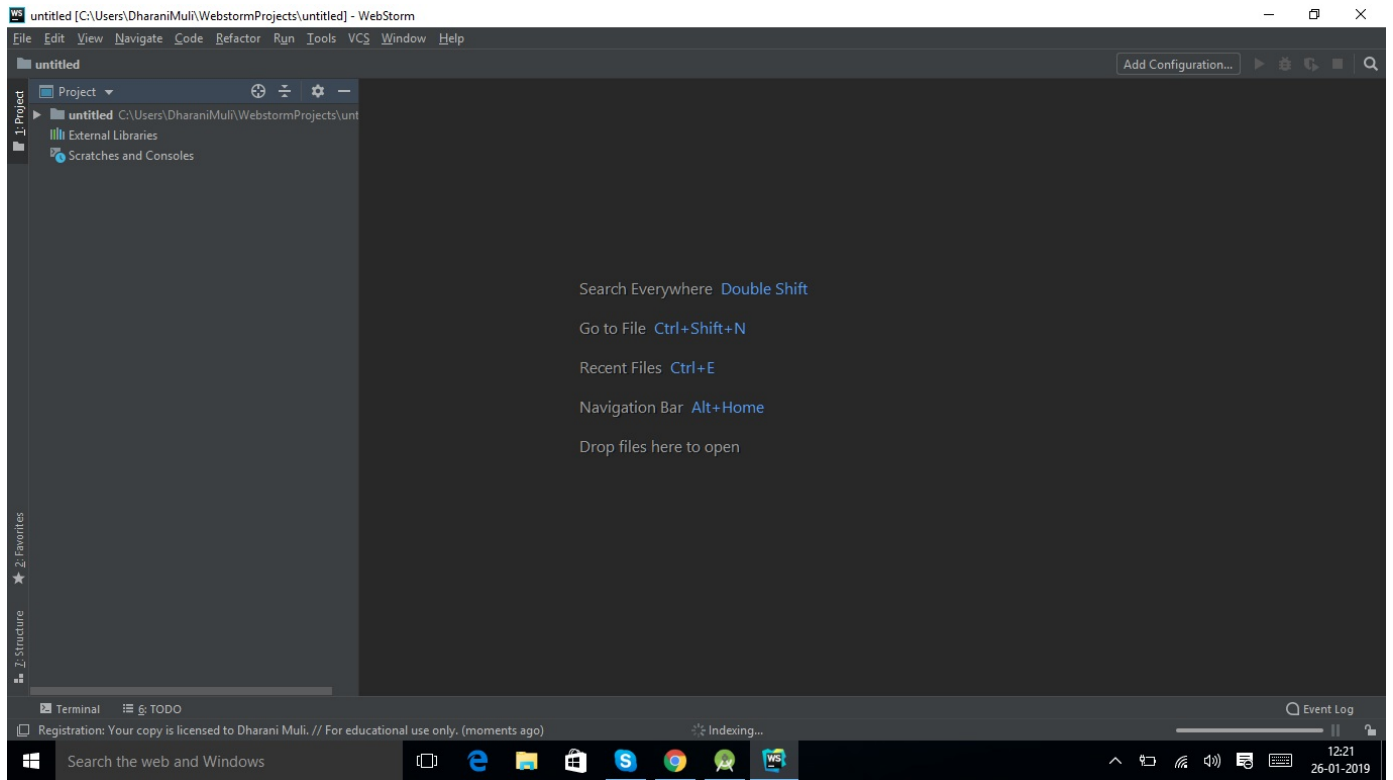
untitled [C:\Users\DharaniMuli\WebstormProjects\untitled] - WebStorm

File Edit View Navigate Code Refactor Run Tools VCS Window Help

untitled

Add Configuration...

Project

untitled C:\Users\DharaniMuli\WebstormProjects\unt

External Libraries

Scratches and Consoles

1: Project

2: Favorites

Z: Structure

Search Everywhere Double Shift

Go to File Ctrl+Shift+N

Recent Files Ctrl+E

Navigation Bar Alt+Home

Drop files here to open

Terminal 6: TODO

Event Log

Registration: Your copy is licensed to Dharani Muli. // For educational use only. (moments ago)

Indexing...

Search the web and Windows

12:21
26-01-2019